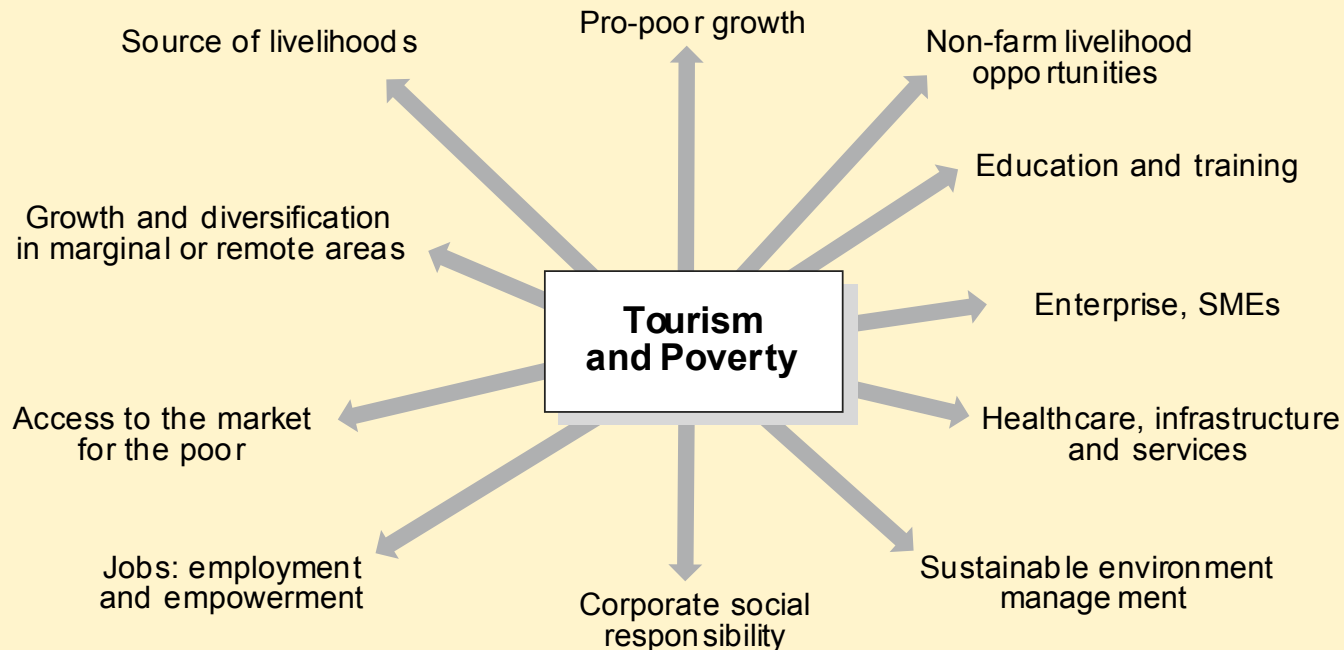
Tourism and Poverty

Pro-poor growth

Non-farm livelihood opportunities

Education and training

Enterprise, SMEs

Healthcare, infrastructure and services

Sustainable environment management

Corporate social responsibility

Jobs: employment and empowerment

Access to the market for the poor

Growth and diversification in marginal or remote areas

Source of livelihoods